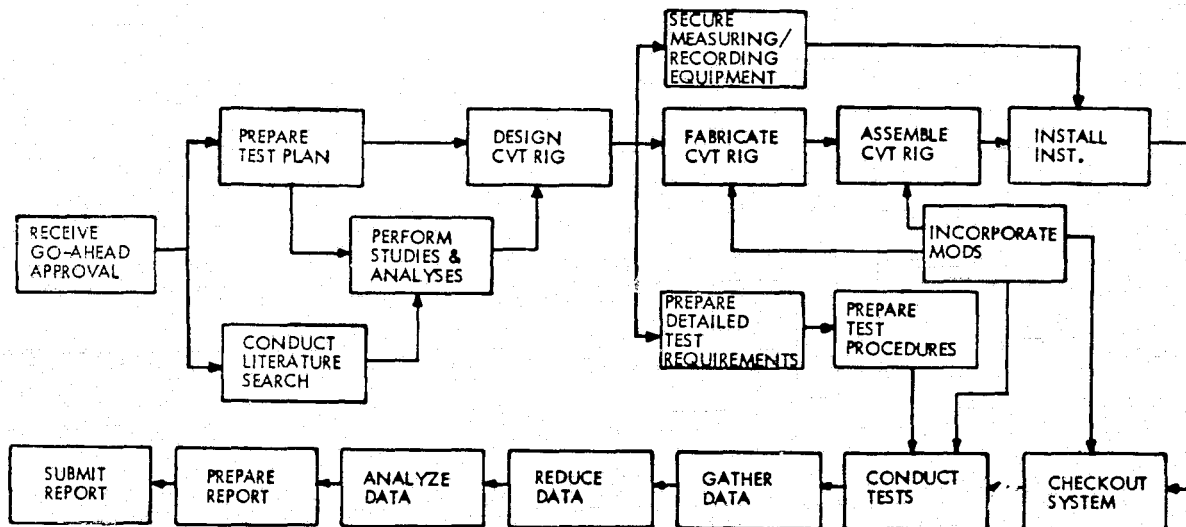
SECURE MEASURING/ RECORDING EQUIPMENT

RECEIVE GO-AHEAD APPROVAL

PREPARE TEST PLAN

DESIGN CVT RIG

FABRICATE CVT RIG

ASSEMBLE CVT RIG

INSTALL INST.

PERFORM STUDIES & ANALYSES

INCORPORATE MODS

CONDUCT LITERATURE SEARCH

PREPARE DETAILED TEST REQUIREMENTS

PREPARE TEST PROCEDURES

SUBMIT REPORT

PREPARE REPORT

ANALYZE DATA

REDUCE DATA

GATHER DATA

CONDUCT TESTS

CHECKOUT SYSTEM